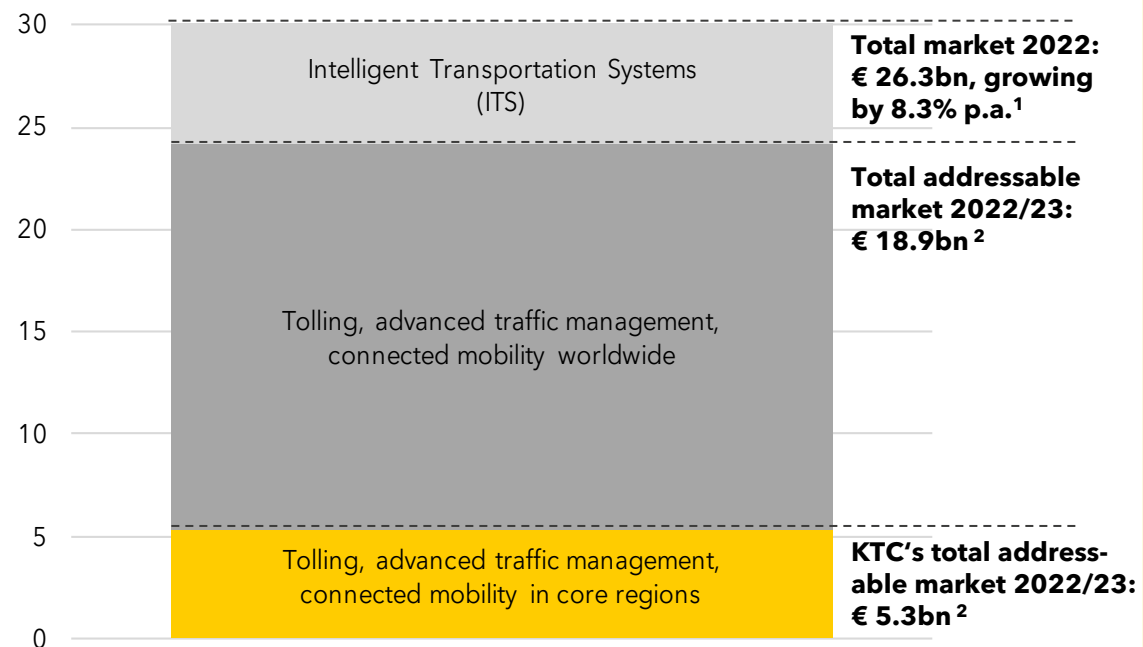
30
25
20
15
10
5
0

Intelligent Transportation Systems (ITS)

Tolling, advanced traffic management, connected mobility worldwide

Tolling, advanced traffic management, connected mobility in core regions

**Total market 2022: € 26.3bn, growing by 8.3% p.a.$^1$**

**Total addressable market 2022/23: € 18.9bn $^2$**

**KTC's total addressable market 2022/23: € 5.3bn $^2$**